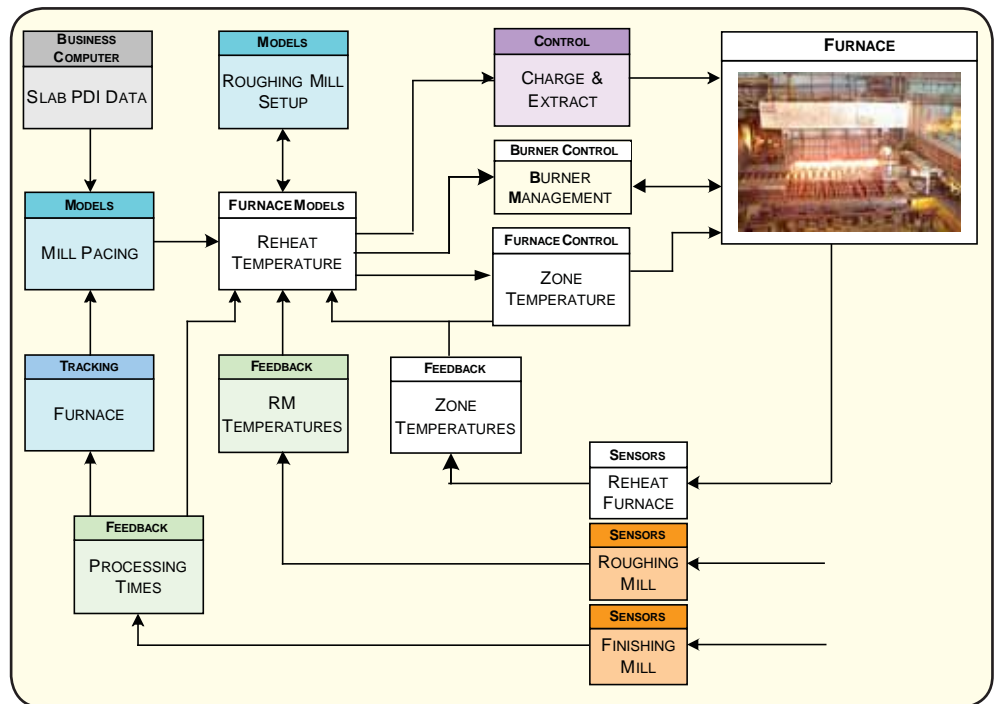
BUSINESS COMPUTER

SLAB PDI DATA

MODELS

ROUGHING MILL SETUP

CONTROL

CHARGE & EXTRACT

FURNACE

BURNER CONTROL

BURNER MANAGEMENT

MODELS

MILL PACING

FURNACE MODELS

REHEAT TEMPERATURE

FURNACE CONTROL

ZONE TEMPERATURE

TRACKING

FURNACE

FEEDBACK

RM TEMPERATURES

FEEDBACK

ZONE TEMPERATURES

SENSORS

REHEAT FURNACE

FEEDBACK

PROCESSING TIMES

SENSORS

ROUGHING MILL

SENSORS

FINISHING MILL